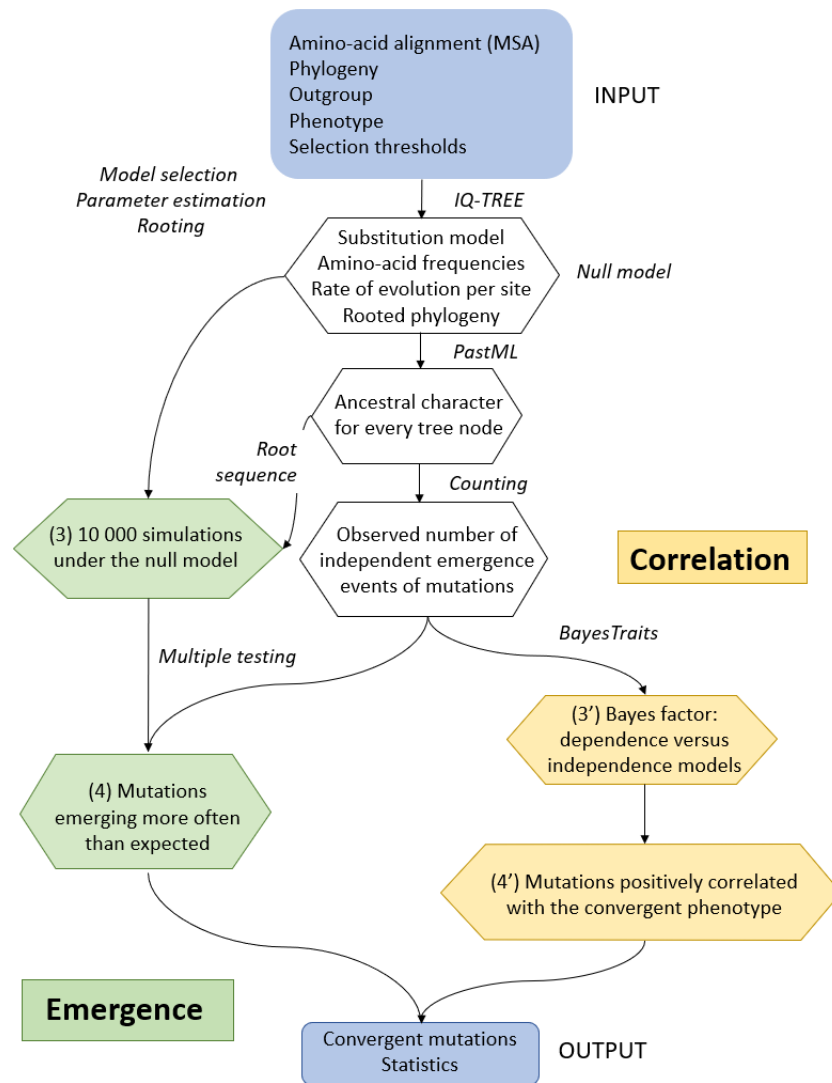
Amino-acid alignment (MSA)
Phylogeny
Outgroup
Phenotype
Selection thresholds

INPUT

Model selection
Parameter estimation
Rooting

IQ-TREE

Substitution model
Amino-acid frequencies
Rate of evolution per site
Rooted phylogeny

Null model

PastML

Ancestral character for every tree node

Root sequence

Counting

(3) 10 000 simulations under the null model

Observed number of independent emergence events of mutations

Correlation

Multiple testing

BayesTraits

(3') Bayes factor: dependence versus independence models

(4) Mutations emerging more often than expected

(4') Mutations positively correlated with the convergent phenotype

Emergence

Convergent mutations
Statistics

OUTPUT